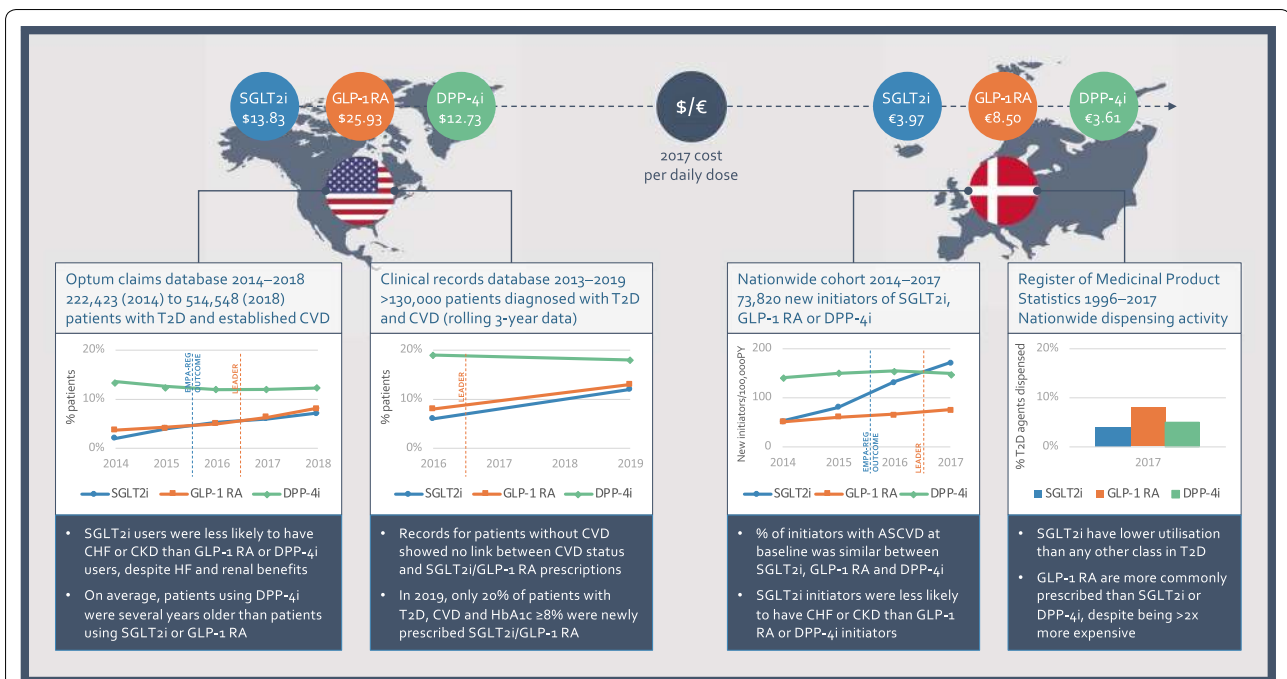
SGLT2i
\$13.83

GLP-1 RA
\$25.93

DPP-4i
\$12.73

\$/€

2017 cost per daily dose

SGLT2i
€3.97

GLP-1 RA
€8.50

DPP-4i
€3.61

Optum claims database 2014–2018
222,423 (2014) to 514,548 (2018) patients with T2D and established CVD

20%
10%
0%
% patients
EMPA-REG OUTCOME
LEADER
2014 2015 2016 2017 2018
SGLT2i GLP-1 RA DPP-4i

• SGLT2i users were less likely to have CHF or CKD than GLP-1 RA or DPP-4i users, despite HF and renal benefits
• On average, patients using DPP-4i were several years older than patients using SGLT2i or GLP-1 RA

Clinical records database 2013–2019
>130,000 patients diagnosed with T2D and CVD (rolling 3-year data)

20%
10%
0%
% patients
LEADER
2016 2017 2018 2019
SGLT2i GLP-1 RA DPP-4i

• Records for patients without CVD showed no link between CVD status and SGLT2i/GLP-1 RA prescriptions
• In 2019, only 20% of patients with T2D, CVD and HbA1c ≥8% were newly prescribed SGLT2i/GLP-1 RA

Nationwide cohort 2014–2017
73,820 new initiators of SGLT2i, GLP-1 RA or DPP-4i

200
100
0
New initiators/100,000PY
EMPA-REG OUTCOME
LEADER
2014 2015 2016 2017
SGLT2i GLP-1 RA DPP-4i

• % of initiators with ASCVD at baseline was similar between SGLT2i, GLP-1 RA and DPP-4i
• SGLT2i initiators were less likely to have CHF or CKD than GLP-1 RA or DPP-4i initiators

Register of Medicinal Product Statistics 1996–2017
Nationwide dispensing activity

20%
10%
0%
% T2D agents dispensed
2017
SGLT2i GLP-1 RA DPP-4i

• SGLT2i have lower utilisation than any other class in T2D
• GLP-1 RA are more commonly prescribed than SGLT2i or DPP-4i, despite being >2x more expensive